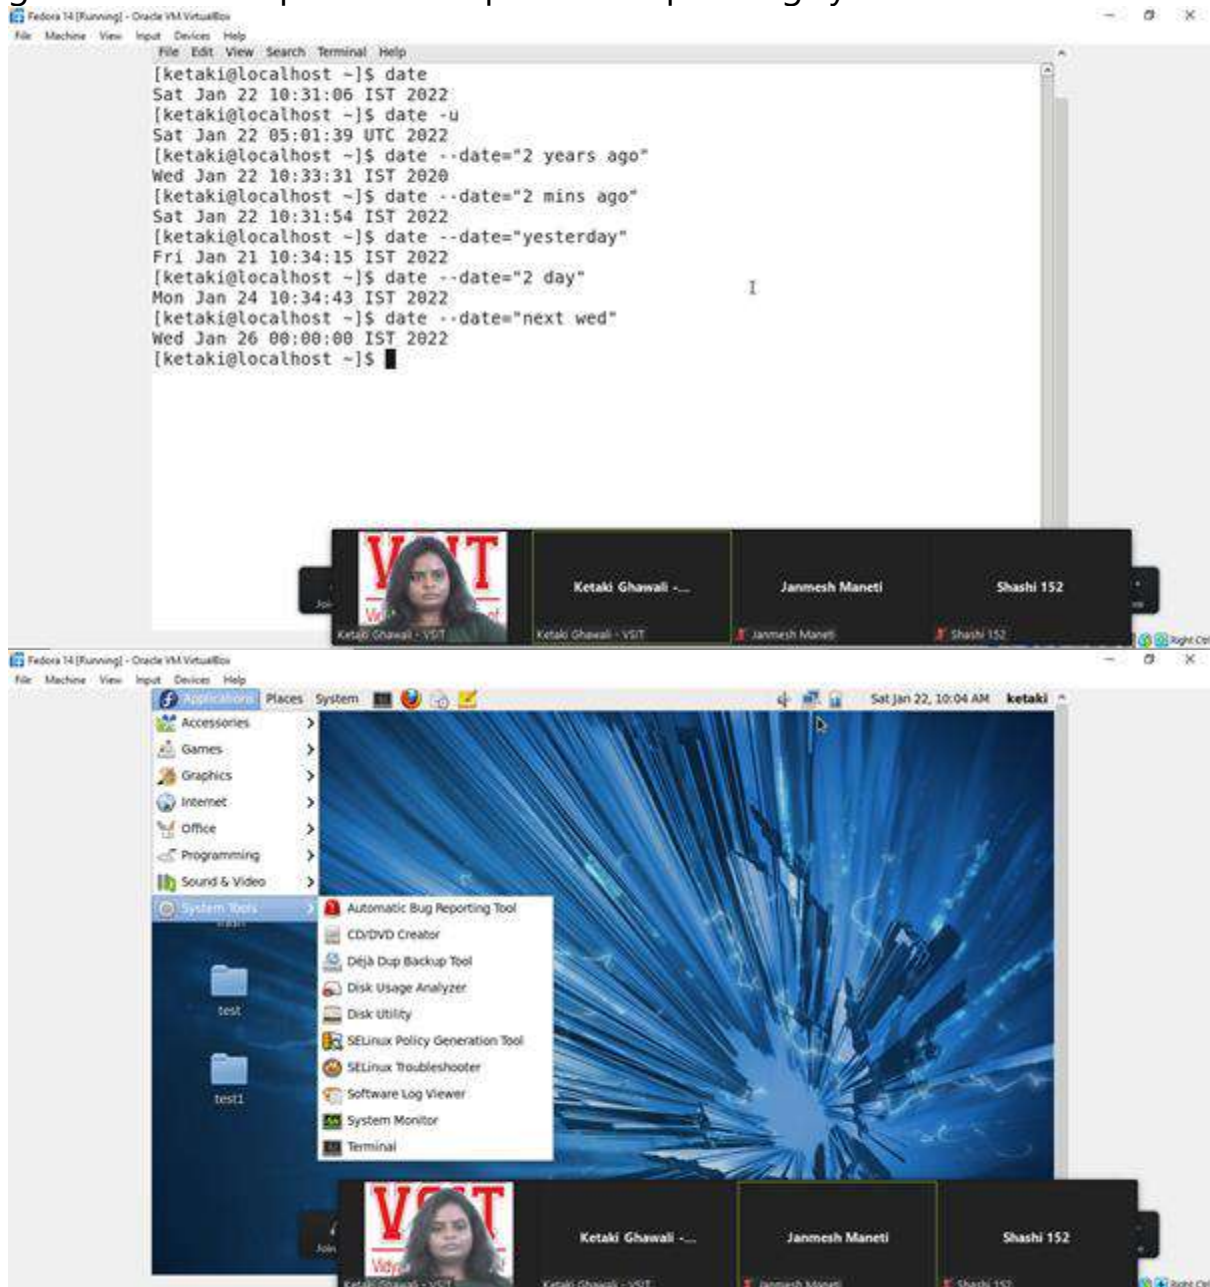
Fedora 14 [Running] - Oracle VM VirtualBox
File Machine View Input Devices Help
File Edit View Search Terminal Help
[ketaki@localhost ~]$ date
Sat Jan 22 10:31:06 IST 2022
[ketaki@localhost ~]$ date -u
Sat Jan 22 05:01:39 UTC 2022
[ketaki@localhost ~]$ date --date="2 years ago"
Wed Jan 22 10:33:31 IST 2020
[ketaki@localhost ~]$ date --date="2 mins ago"
Sat Jan 22 10:31:54 IST 2022
[ketaki@localhost ~]$ date --date="yesterday"
Fri Jan 21 10:34:15 IST 2022
[ketaki@localhost ~]$ date --date="2 day"
Mon Jan 24 10:34:43 IST 2022
[ketaki@localhost ~]$ date --date="next wed"
Wed Jan 26 00:00:00 IST 2022
[ketaki@localhost ~]$

Ketaki Ghawali - VSIT
Ketaki Ghawali -...
Ketaki Ghawali - VSIT
Janmesh Maneti
Janmesh Maneti
Shashi 152
Shashi 152

Fedora 14 [Running] - Oracle VM VirtualBox
File Machine View Input Devices Help
Applications Places System
Sat Jan 22, 10:04 AM ketaki
Accessories
Games
Graphics
Internet
Office
Programming
Sound & Video
System Tools
Automatic Bug Reporting Tool
CD/DVD Creator
Déjà Dup Backup Tool
Disk Usage Analyzer
Disk Utility
SELinux Policy Generation Tool
SELinux Troubleshooter
Software Log Viewer
System Monitor
Terminal
test
test1

Ketaki Ghawali -...
Janmesh Maneti
Shashi 152